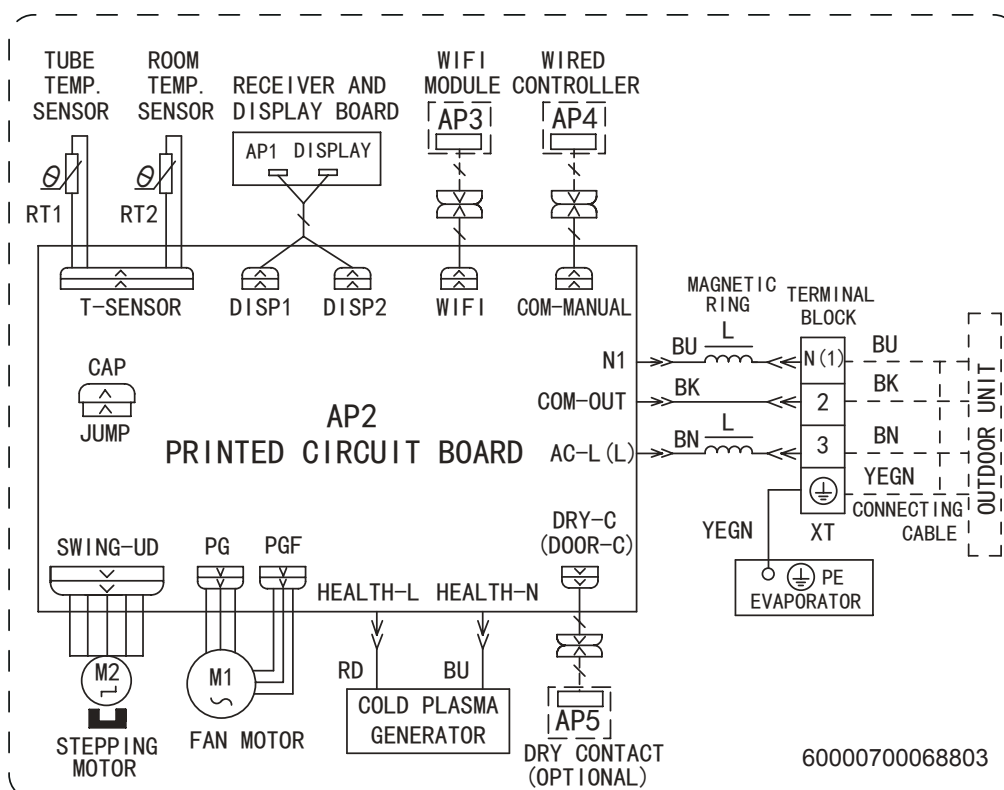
TUBE TEMP. SENSOR

ROOM TEMP. SENSOR

RECEIVER AND DISPLAY BOARD

WIFI MODULE

WIRED CONTROLLER

AP3

AP4

AP1 DISPLAY

$\theta$

$\theta$

RT1

RT2

T-SENSOR

DISP1

DISP2

WIFI

COM-MANUAL

MAGNETIC RING

TERMINAL BLOCK

L

BU

N1

N(1)

BU

CAP

JUMP

COM-OUT

BK

2

BK

AP2
PRINTED CIRCUIT BOARD

AC-L(L)

BN

L

3

BN

OUTDOOR UNIT

YEGN

CONNECTING CABLE

YEGN

XT

DRY-C (DOOR-C)

SWING-UD

PG

PGF

HEALTH-L

HEALTH-N

PE

EVAPORATOR

M2

M1

RD

BU

COLD PLASMA GENERATOR

AP5

STEPPING MOTOR

FAN MOTOR

DRY CONTACT (OPTIONAL)

60000700068803